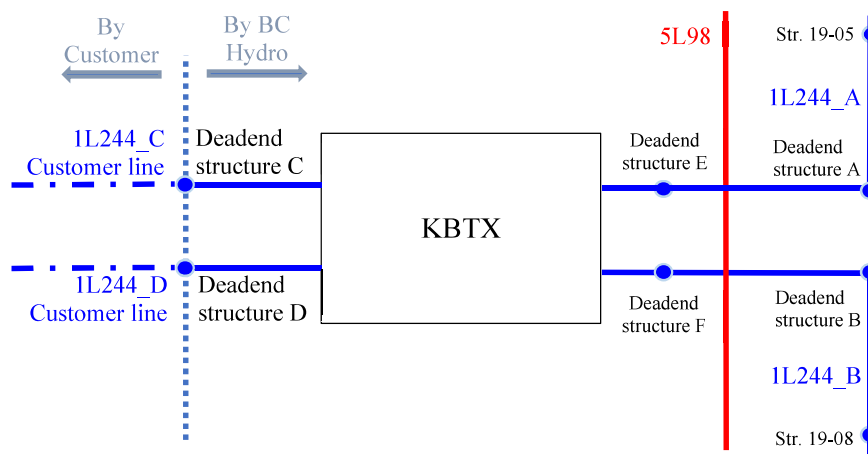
By Customer

By BC Hydro

5L98

Str. 19-05

1L244_A

1L244_C Customer line

Deadend structure C

Deadend structure E

Deadend structure A

KBTX

1L244_D Customer line

Deadend structure D

Deadend structure F

Deadend structure B

1L244_B

Str. 19-08